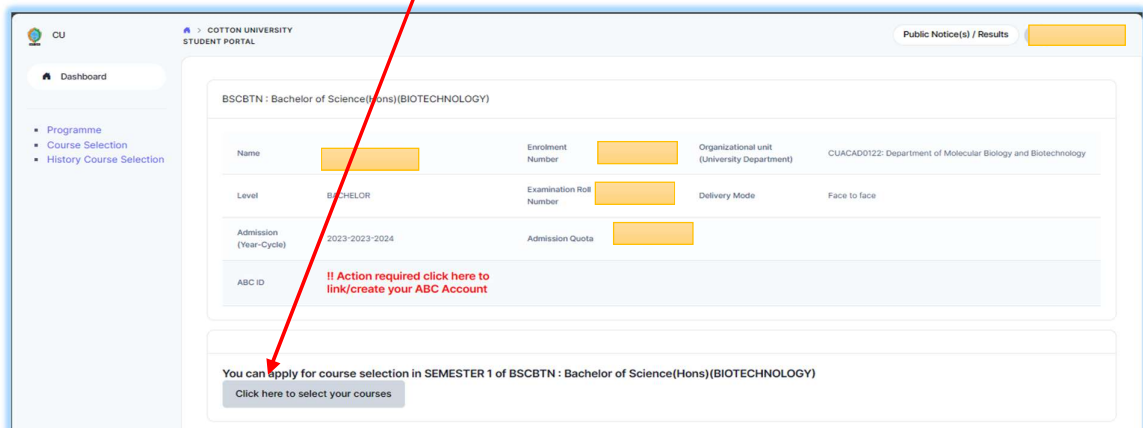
CU

COTTON UNIVERSITY
STUDENT PORTAL

Public Notice(s) / Results

Dashboard

- Programme
- Course Selection
- History Course Selection

BSCBTN : Bachelor of Science(Hons)(BIOTECHNOLOGY)

| | | | | | |
|---|---|---|---|---|---|
| Name | | Enrolment Number | | Organizational unit (University Department) | CUACAD0122: Department of Molecular Biology and Biotechnology |
| Level | BACHELOR | Examination Roll Number | | Delivery Mode | Face to face |
| Admission (Year-Cycle) | 2023-2023-2024 | Admission Quota | | | |
| ABC ID | !! Action required click here to link/create your ABC Account | | | | |

You can apply for course selection in SEMESTER 1 of BSCBTN : Bachelor of Science(Hons)(BIOTECHNOLOGY)

Click here to select your courses